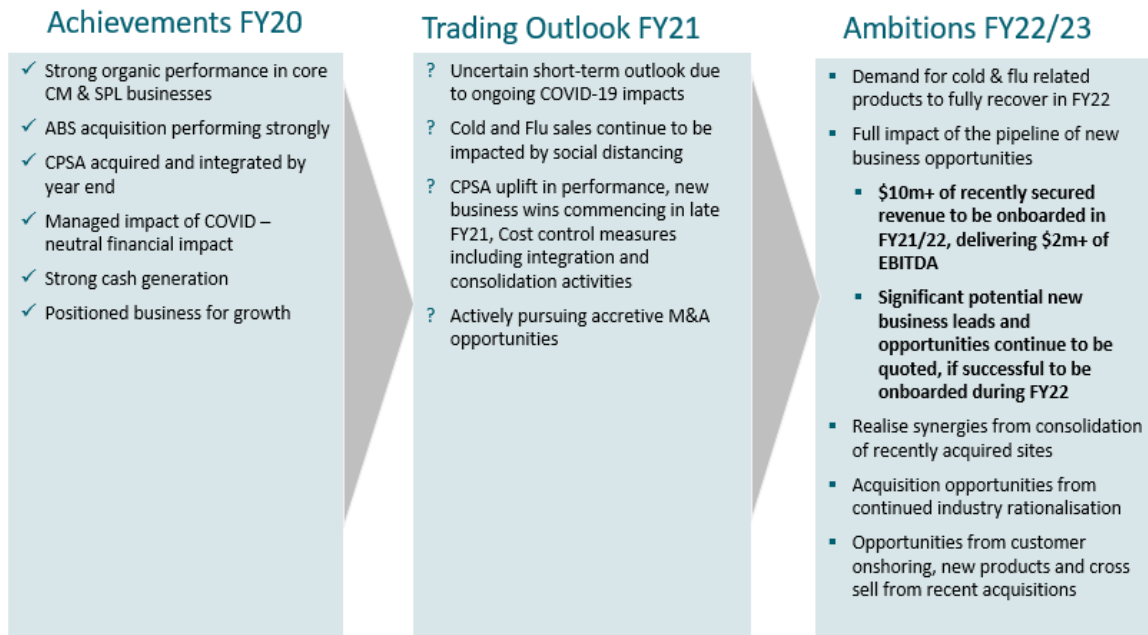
Achievements FY20

✓ Strong organic performance in core CM & SPL businesses

✓ ABS acquisition performing strongly

✓ CPSA acquired and integrated by year end

✓ Managed impact of COVID – neutral financial impact

✓ Strong cash generation

✓ Positioned business for growth

Trading Outlook FY21

? Uncertain short-term outlook due to ongoing COVID-19 impacts

? Cold and Flu sales continue to be impacted by social distancing

? CPSA uplift in performance, new business wins commencing in late FY21, Cost control measures including integration and consolidation activities

? Actively pursuing accretive M&A opportunities

Ambitions FY22/23

▪ Demand for cold & flu related products to fully recover in FY22

▪ Full impact of the pipeline of new business opportunities

▪ $10m+ of recently secured revenue to be onboarded in FY21/22, delivering $2m+ of EBITDA

▪ Significant potential new business leads and opportunities continue to be quoted, if successful to be onboarded during FY22

▪ Realise synergies from consolidation of recently acquired sites

▪ Acquisition opportunities from continued industry rationalisation

▪ Opportunities from customer onshoring, new products and cross sell from recent acquisitions